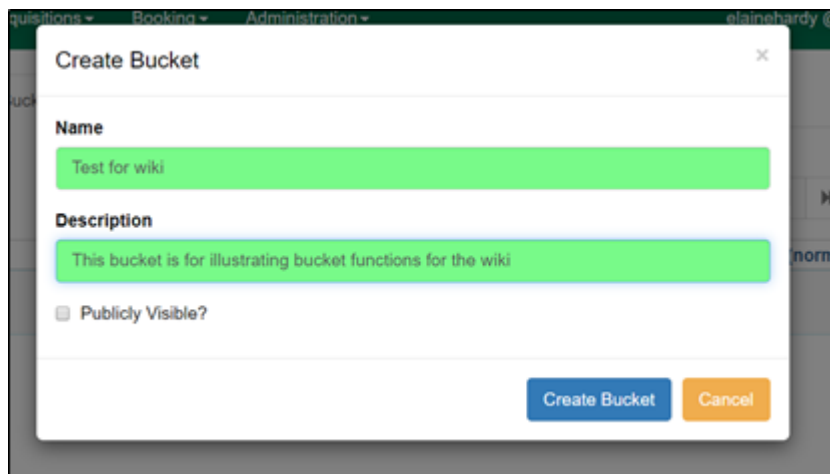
quisitions ▾ Booking ▾ Administration ▾ elainehardy @

Create Bucket ×

Name

Test for wiki

Description

This bucket is for illustrating bucket functions for the wiki

Publicly Visible?

Create Bucket Cancel